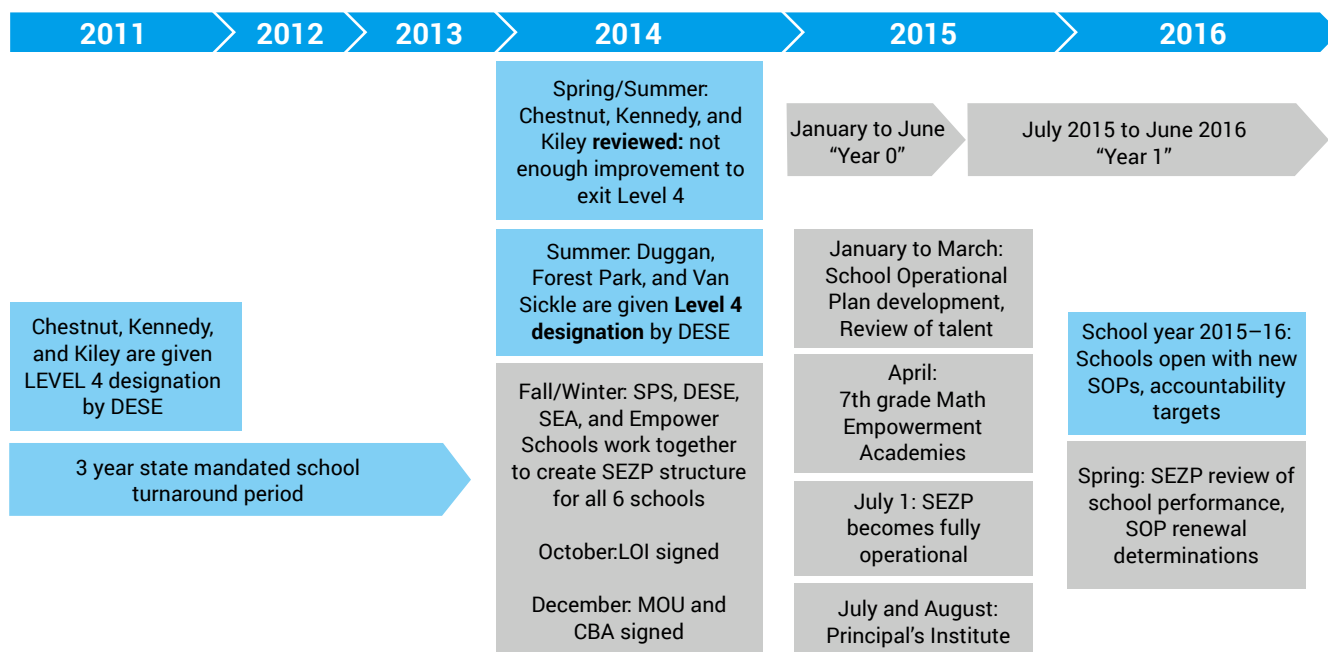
2011 2012 2013 2014 2015 2016

Spring/Summer: Chestnut, Kennedy, and Kiley **reviewed:** not enough improvement to exit Level 4

January to June "Year 0"

July 2015 to June 2016 "Year 1"

Summer: Duggan, Forest Park, and Van Sickle are given **Level 4 designation** by DESE

January to March: School Operational Plan development, Review of talent

Chestnut, Kennedy, and Kiley are given LEVEL 4 designation by DESE

School year 2015–16: Schools open with new SOPs, accountability targets

April: 7th grade Math Empowerment Academies

Fall/Winter: SPS, DESE, SEA, and Empower Schools work together to create SEZP structure for all 6 schools

October:LOI signed

December: MOU and CBA signed

3 year state mandated school turnaround period

July 1: SEZP becomes fully operational

Spring: SEZP review of school performance, SOP renewal determinations

July and August: Principal's Institute